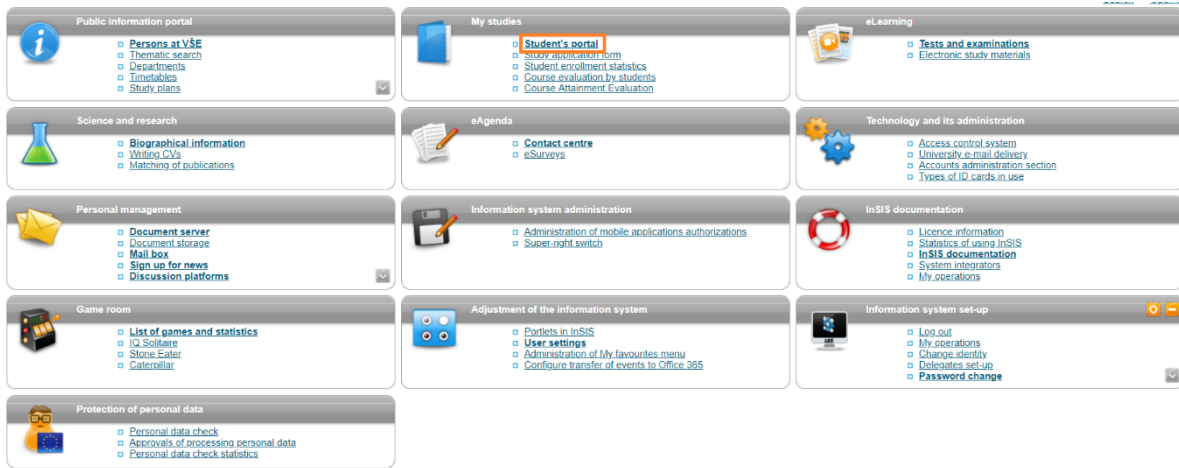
Public information portal
Persons at VŠE
Thematic search
Departments
Timetables
Study plans

My studies
Student's portal
Study application form
Student enrollment statistics
Course evaluation by students
Course Attainment Evaluation

eLearning
Tests and examinations
Electronic study materials

Science and research
Biographical information
Writing CVs
Matching of publications

eAgenda
Contact centre
eSurveys

Technology and its administration
Access control system
University e-mail delivery
Accounts administration section
Types of ID cards in use

Personal management
Document server
Document storage
Mail box
Sign up for news
Discussion platforms

Information system administration
Administration of mobile applications authorizations
Super-right switch

InSIS documentation
Licence information
Statistics of using InSIS
InSIS documentation
System integrators
My operations

Game room
List of games and statistics
IQ Solitaire
Stone Eater
Caterpillar

Adjustment of the information system
Portlets in InSIS
User settings
Administration of My favourites menu
Configure transfer of events to Office 365

Information system set-up
Log out
My operations
Change identity
Delegates set-up
Password change

Protection of personal data
Personal data check
Approvals of processing personal data
Personal data check statistics